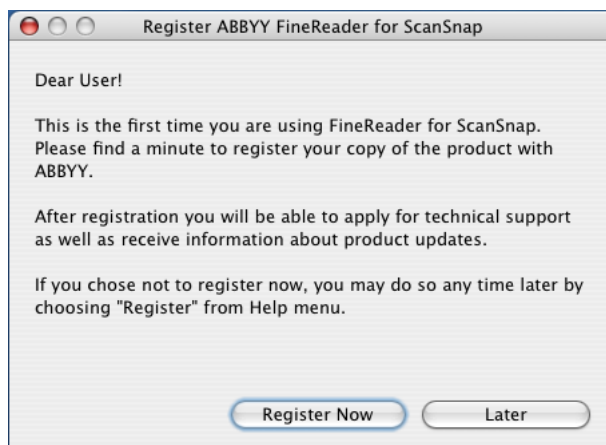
Register ABBYY FineReader for ScanSnap

Dear User!

This is the first time you are using FineReader for ScanSnap. Please find a minute to register your copy of the product with ABBYY.

After registration you will be able to apply for technical support as well as receive information about product updates.

If you chose not to register now, you may do so any time later by choosing "Register" from Help menu.

Register Now

Later